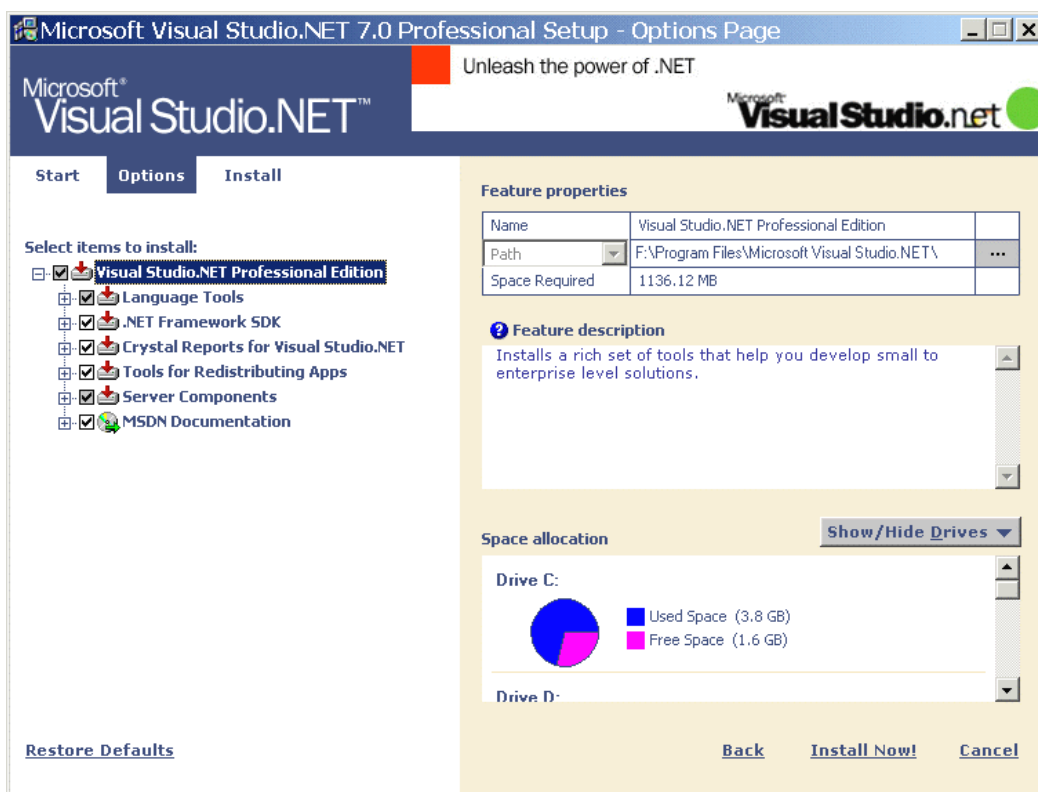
Microsoft Visual Studio.NET 7.0 Professional Setup - Options Page

Microsoft® Visual Studio.NET™

Unleash the power of .NET

Microsoft Visual Studio.net

Start Options Install

Select items to install:

Visual Studio.NET Professional Edition
Language Tools
.NET Framework SDK
Crystal Reports for Visual Studio.NET
Tools for Redistributing Apps
Server Components
MSDN Documentation

Feature properties

| Name | Visual Studio.NET Professional Edition | |
|---|---|---|
| Path | F:\Program Files\Microsoft Visual Studio.NET\ | ... |
| Space Required | 1136.12 MB | |

Feature description

Installs a rich set of tools that help you develop small to enterprise level solutions.

Space allocation

Show/Hide Drives

Drive C:

Used Space (3.8 GB)
Free Space (1.6 GB)

Drive D:

Restore Defaults

Back Install Now! Cancel